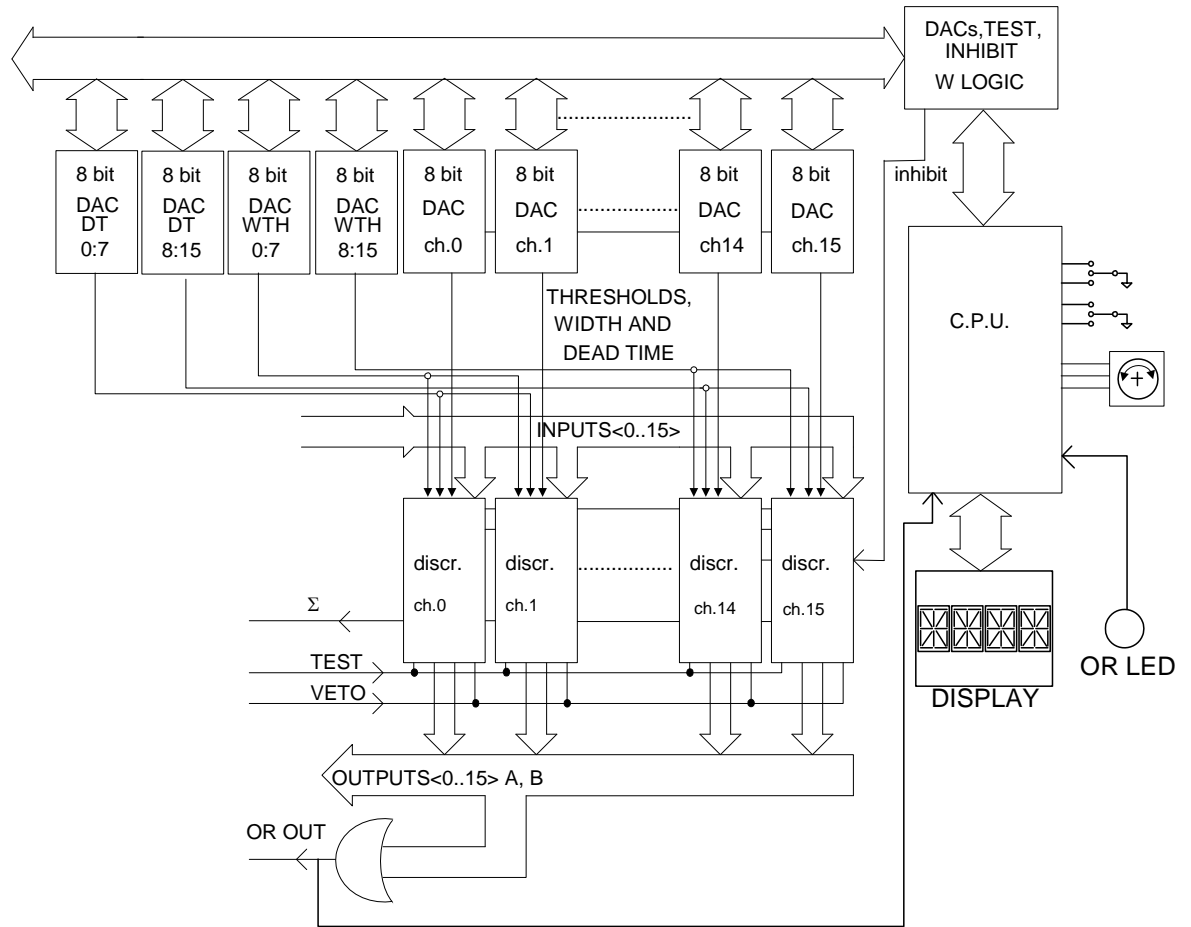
DACs,TEST, INHIBIT
W LOGIC

8 bit
DAC
DT
0:7

8 bit
DAC
DT
8:15

8 bit
DAC
WTH
0:7

8 bit
DAC
WTH
8:15

8 bit
DAC
ch.0

8 bit
DAC
ch.1

8 bit
DAC
ch14

8 bit
DAC
ch.15

inhibit

C.P.U.

THRESHOLDS, WIDTH AND DEAD TIME

INPUTS<0..15>

discr.
ch.0

discr.
ch.1

discr.
ch.14

discr.
ch.15

Σ

TEST

VETO

DISPLAY

OR LED

OUTPUTS<0..15> A, B

OR OUT